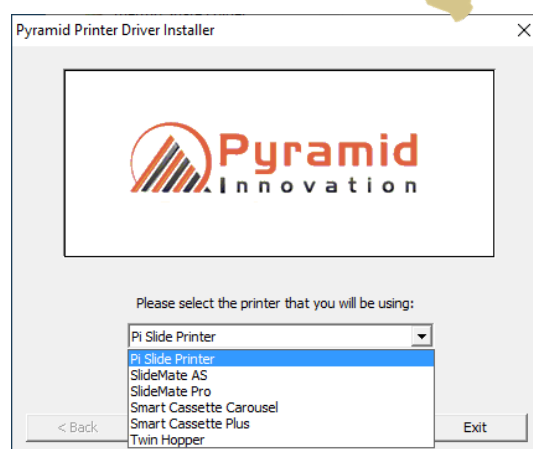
Pyramid Printer Driver Installer

Pyramid
Innovation

Please select the printer that you will be using:

Pi Slide Printer

Pi Slide Printer
SlideMate AS
SlideMate Pro
Smart Cassette Carousel
Smart Cassette Plus
Twin Hopper

< Back

Exit